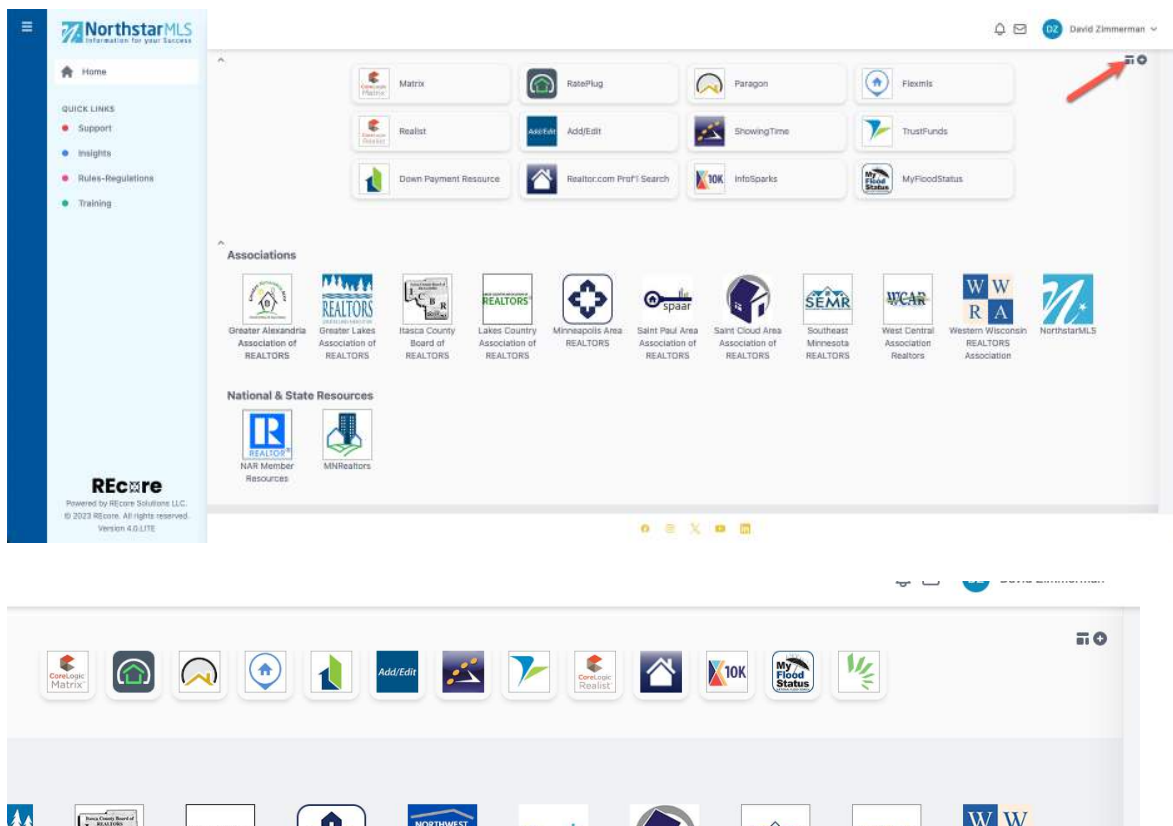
NorthstarMLS
Information for your Success

David Zimmerman

Home

QUICK LINKS
Support
Insights
Rules-Regulations
Training

Matrix
RatePlug
Paragon
Flexmls
Realist
Add/Edit
ShowingTime
TrustFunds
Down Payment Resource
Realtor.com Prof'l Search
10K InfoSparks
MyFloodStatus

Associations

Greater Alexandria Association of REALTORS
Greater Lakes Association of REALTORS
Itasca County Board of REALTORS
Lakes Country Association of REALTORS
Minneapolis Area REALTORS
spaar
Saint Paul Area Association of REALTORS
Saint Cloud Area Association of REALTORS
SEMR
Southeast Minnesota REALTORS
WCAR
West Central Association Realtors
WWRA
Western Wisconsin REALTORS Association
NorthstarMLS

National & State Resources

REALTOR®
NAR Member Resources
MNRealtors

REcore
Powered by REcore Solutions LLC.
© 2023 REcore. All rights reserved.
Version 4.0-LITE

David Zimmerman

CoreLogic Matrix
Add/Edit
CoreLogic Realist
10K
My Flood Status

NORTHWEST
WW